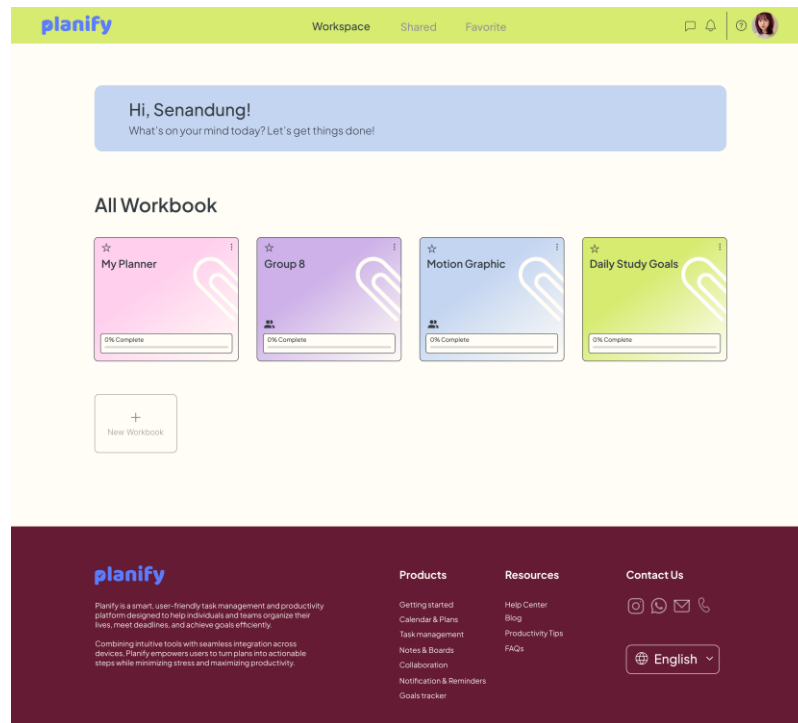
planify

Workspace Shared Favorite

Hi, Senandung!
What's on your mind today? Let's get things done!

All Workbook

My Planner
0% Complete

Group 8
0% Complete

Motion Graphic
0% Complete

Daily Study Goals
0% Complete

+
New Workbook

planify

Planify is a smart, user-friendly task management and productivity platform designed to help individuals and teams organize their lives, meet deadlines, and achieve goals efficiently.

Combining intuitive tools with seamless integration across devices, Planify empowers users to turn plans into actionable steps while minimizing stress and maximizing productivity.

Products
Getting started
Calendar & Plans
Task management
Notes & Boards
Collaboration
Notification & Reminders
Goals tracker

Resources
Help Center
Blog
Productivity Tips
FAQs

Contact Us

English